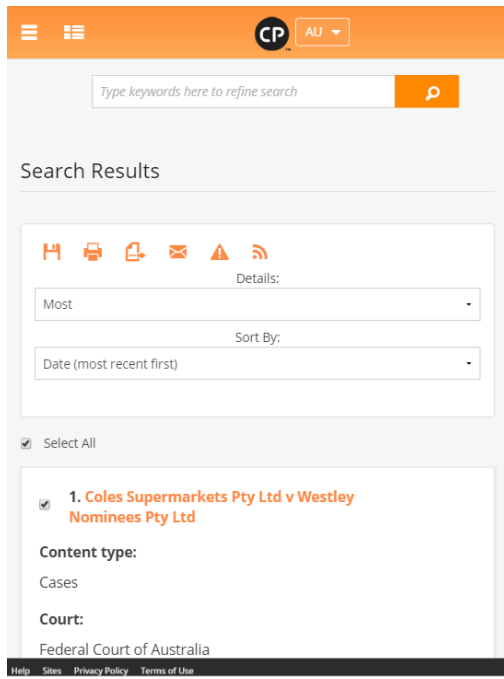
CP AU

Type keywords here to refine search

Search Results

Details:

Most

Sort By:

Date (most recent first)

Select All

1. Coles Supermarkets Pty Ltd v Westley Nominees Pty Ltd

Content type:

Cases

Court:

Federal Court of Australia

Help Sites Privacy Policy Terms of Use